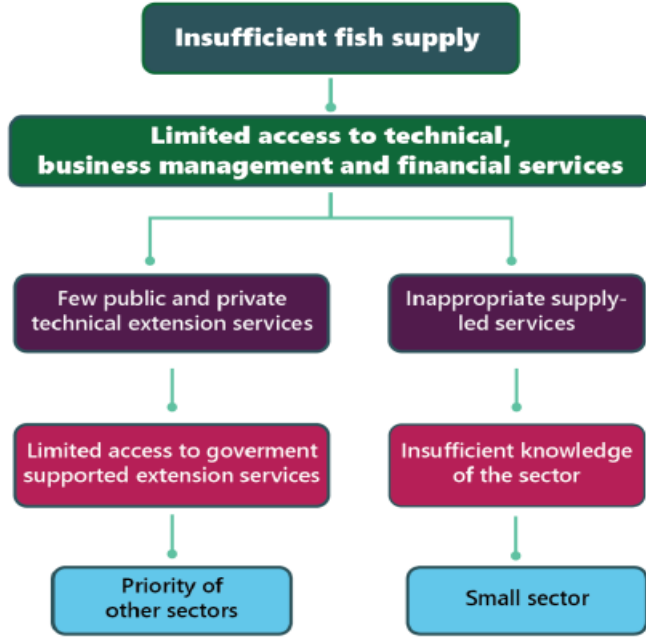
Insufficient fish supply

Limited access to technical, business management and financial services

Few public and private technical extension services

Inappropriate supply-led services

Limited access to goverment supported extension services

Insufficient knowledge of the sector

Priority of other sectors

Small sector